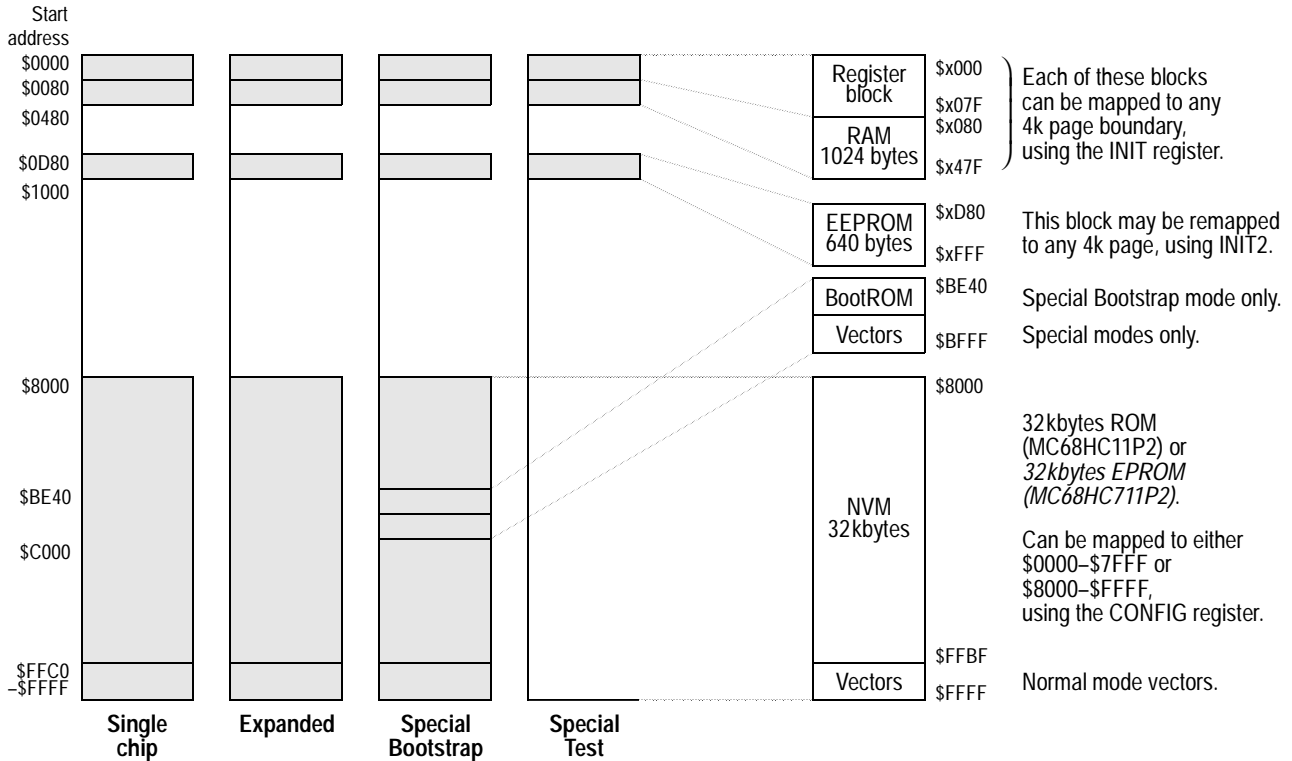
Start address
$0000
$0080
$0480
$0D80
$1000
$8000
$BE40
$C000
$FFC0
–$FFFF

Single chip
Expanded
Special Bootstrap
Special Test

Register block
$x000
$x07F
RAM 1024 bytes
$x080
$x47F
Each of these blocks can be mapped to any 4k page boundary, using the INIT register.

EEPROM 640 bytes
$xD80
$xFFF
This block may be remapped to any 4k page, using INIT2.

BootROM
$BE40
Special Bootstrap mode only.
Vectors
$BFFF
Special modes only.

$8000
NVM 32kbytes
32kbytes ROM (MC68HC11P2) or *32kbytes EPROM (MC68HC711P2)*.

Can be mapped to either $0000–$7FFF or $8000–$FFFF, using the CONFIG register.
$FFBF
Vectors
$FFFF
Normal mode vectors.